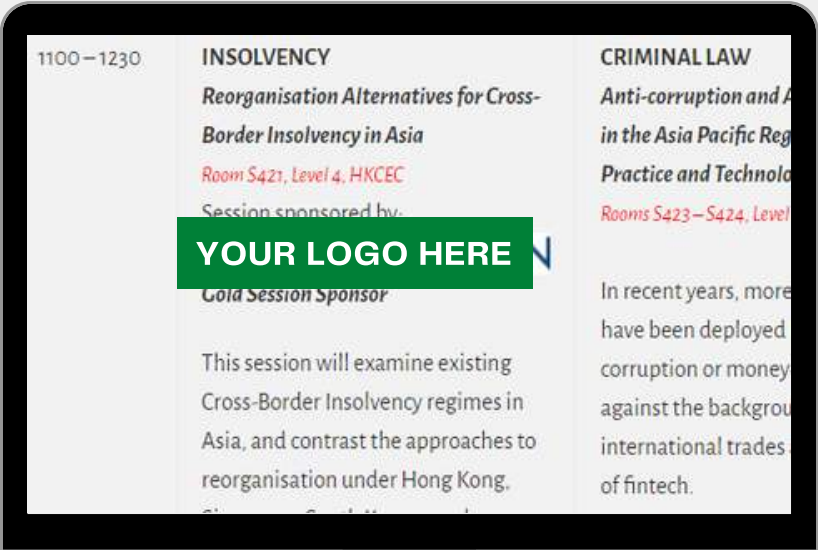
1100 – 1230

INSOLVENCY

Reorganisation Alternatives for Cross-Border Insolvency in Asia

Room S421, Level 4, HKCEC

Session sponsored by:

YOUR LOGO HERE

Gold Session Sponsor

This session will examine existing Cross-Border Insolvency regimes in Asia, and contrast the approaches to reorganisation under Hong Kong, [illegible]

CRIMINAL LAW

Anti-corruption and A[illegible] in the Asia Pacific Reg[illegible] Practice and Technolo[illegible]

Rooms S423 – S424, Level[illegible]

In recent years, more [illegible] have been deployed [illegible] corruption or money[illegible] against the backgrou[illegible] international trades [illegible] of fintech.